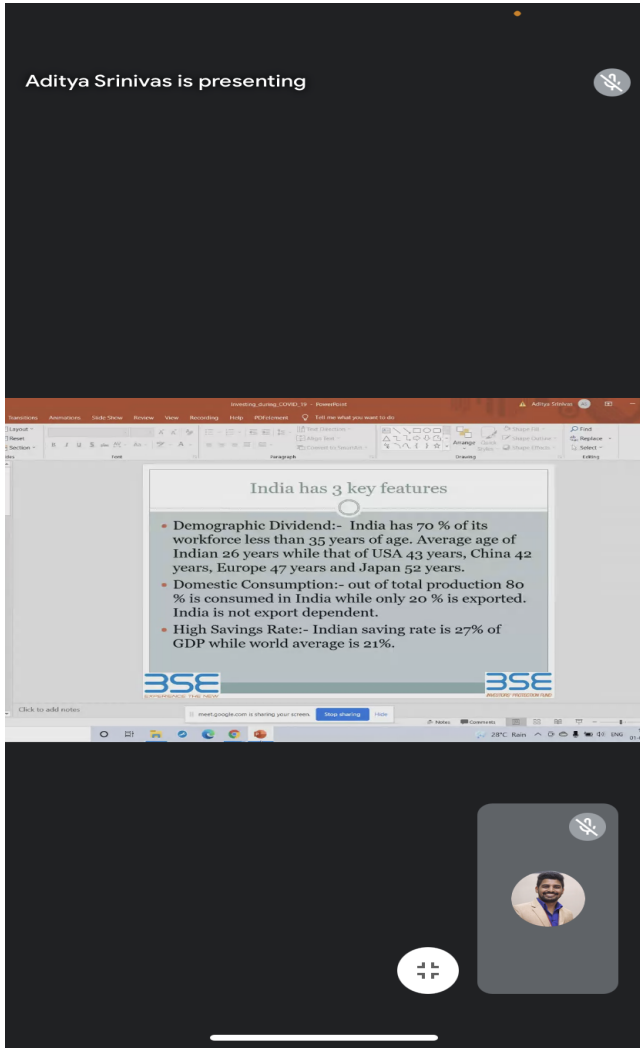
Aditya Srinivas is presenting

Investing_during_COVID_19 - PowerPoint

Aditya Srinivas

Transitions Animations Slide Show Review View Recording Help PDFelement Tell me what you want to do

Layout Reset Section

Font Paragraph Drawing Editing

Text Direction Align Text Convert to SmartArt

Arrange Quick Styles

Shape Fill Shape Outline Shape Effects

Find Replace Select

India has 3 key features

• Demographic Dividend:- India has 70 % of its workforce less than 35 years of age. Average age of Indian 26 years while that of USA 43 years, China 42 years, Europe 47 years and Japan 52 years.

• Domestic Consumption:- out of total production 80 % is consumed in India while only 20 % is exported. India is not export dependent.

• High Savings Rate:- Indian saving rate is 27% of GDP while world average is 21%.

BSE
EXPERIENCE THE NEW

BSE
INVESTORS' PROTECTION FUND

Click to add notes

meet.google.com is sharing your screen. Stop sharing Hide

Notes Comments

28°C Rain ENG